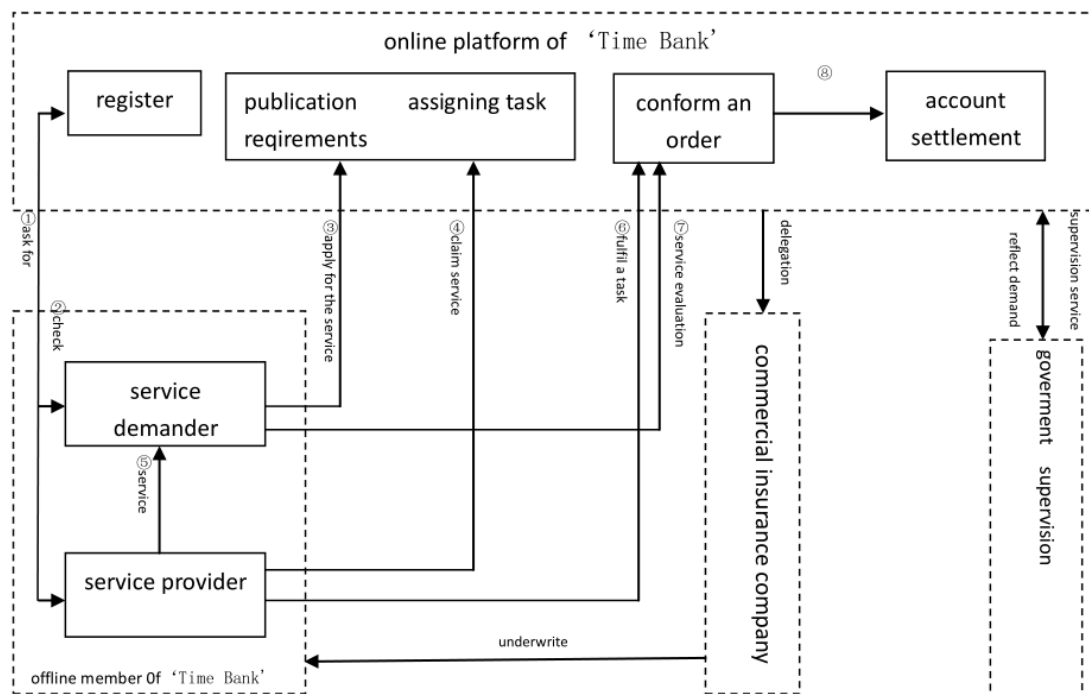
online platform of 'Time Bank'

register

publication reqirements

assigning task

⑧

conform an order

account settlement

①ask for

②check

③apply for the service

④claim service

⑥fulfil a task

⑦service evaluation

delegation

reflect demand

supervision service

service demander

⑤service

service provider

commercial insurance company

goverment supervision

underwrite

offline member 0f 'Time Bank'